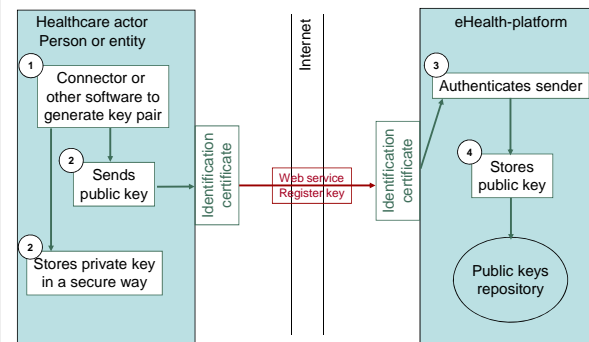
Healthcare actor
Person or entity

1
Connector or other software to generate key pair

2
Sends public key

2
Stores private key in a secure way

Identification certificate

Internet

Web service
Register key

Identification certificate

eHealth-platform

3
Authenticates sender

4
Stores public key

Public keys repository